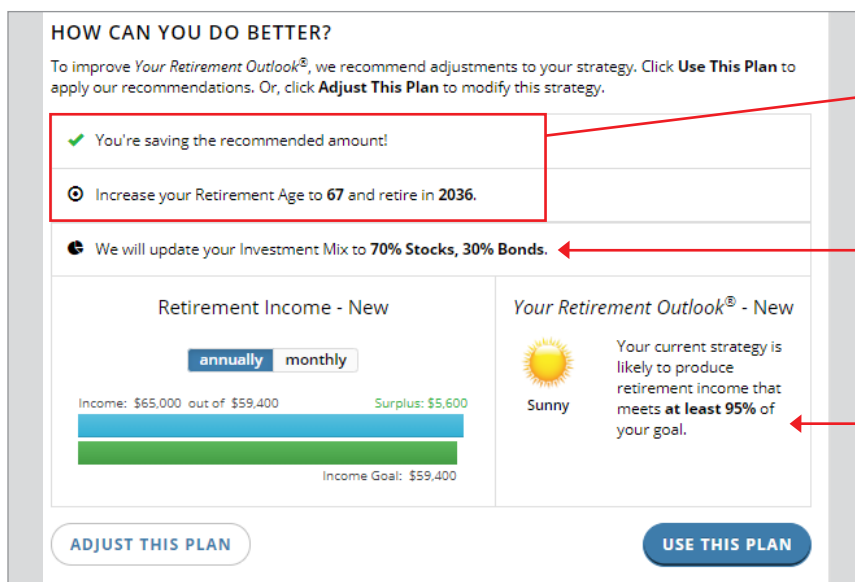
HOW CAN YOU DO BETTER?

To improve *Your Retirement Outlook*®, we recommend adjustments to your strategy. Click **Use This Plan** to apply our recommendations. Or, click **Adjust This Plan** to modify this strategy.

You're saving the recommended amount!

Increase your Retirement Age to **67** and retire in **2036**.

We will update your Investment Mix to **70% Stocks, 30% Bonds**.

Retirement Income - New

annually monthly

Income: $65,000 out of $59,400

Surplus: $5,600

Income Goal: $59,400

*Your Retirement Outlook*® - New

Sunny

Your current strategy is likely to produce retirement income that meets **at least 95%** of your goal.

ADJUST THIS PLAN

USE THIS PLAN